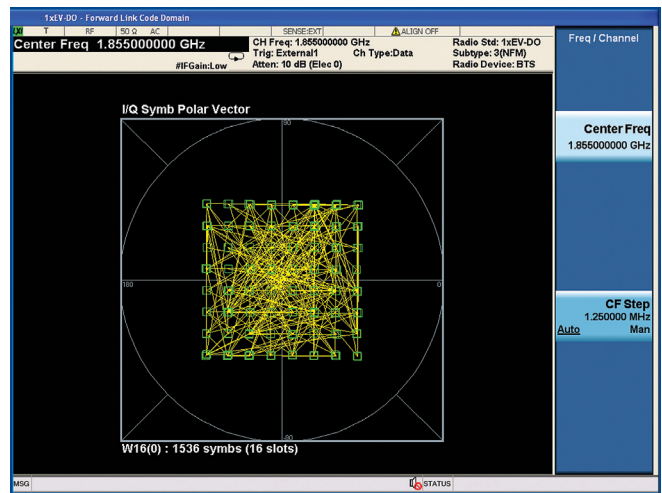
1xEV-DO - Forward Link Code Domain

T RF 50 Ω AC SENSE:EXT ALIGN OFF

Center Freq 1.855000000 GHz

#IFGain:Low

CH Freq: 1.855000000 GHz
Trig: External1 Ch Type:Data
Atten: 10 dB (Elec 0)

Radio Std: 1xEV-DO
Subtype: 3(NFM)
Radio Device: BTS

Freq / Channel

I/Q Symb Polar Vector

90

180

0

-90

W16(0) : 1536 symbs (16 slots)

Center Freq
1.855000000 GHz

CF Step
1.250000 MHz
Auto Man

MSG

STATUS